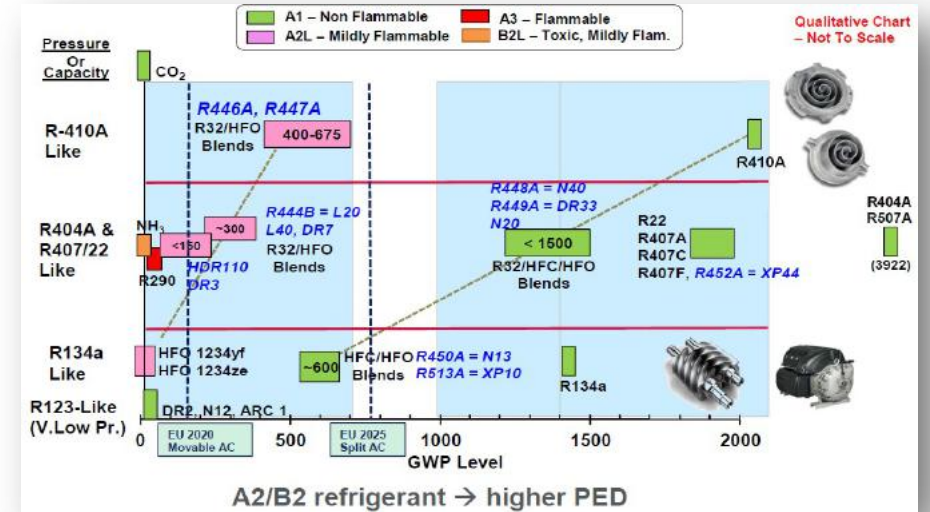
A1 – Non Flammable
A3 – Flammable
A2L – Mildly Flammable
B2L – Toxic, Mildly Flam.

Qualitative Chart – Not To Scale

Pressure Or Capacity

$CO_2$

R-410A Like

R446A, R447A
R32/HFO Blends
400-675

R410A

R404A & R407/22 Like

$NH_3$
~300
<150
R290
HDR110
DR3
R444B = L20
L40, DR7
R32/HFO Blends

R448A = N40
R449A = DR33
N20
< 1500
R32/HFC/HFO Blends

R22
R407A
R407C
R407F, R452A = XP44

R404A
R507A
(3922)

R134a Like

HFO 1234yf
HFO 1234ze
~600
HFC/HFO Blends
R450A = N13
R513A = XP10
R134a

R123-Like (V.Low Pr.)

DR2, N12, ARC 1

EU 2020 Movable AC
EU 2025 Split AC

0
500
1000
1500
2000
GWP Level

A2/B2 refrigerant → higher PED